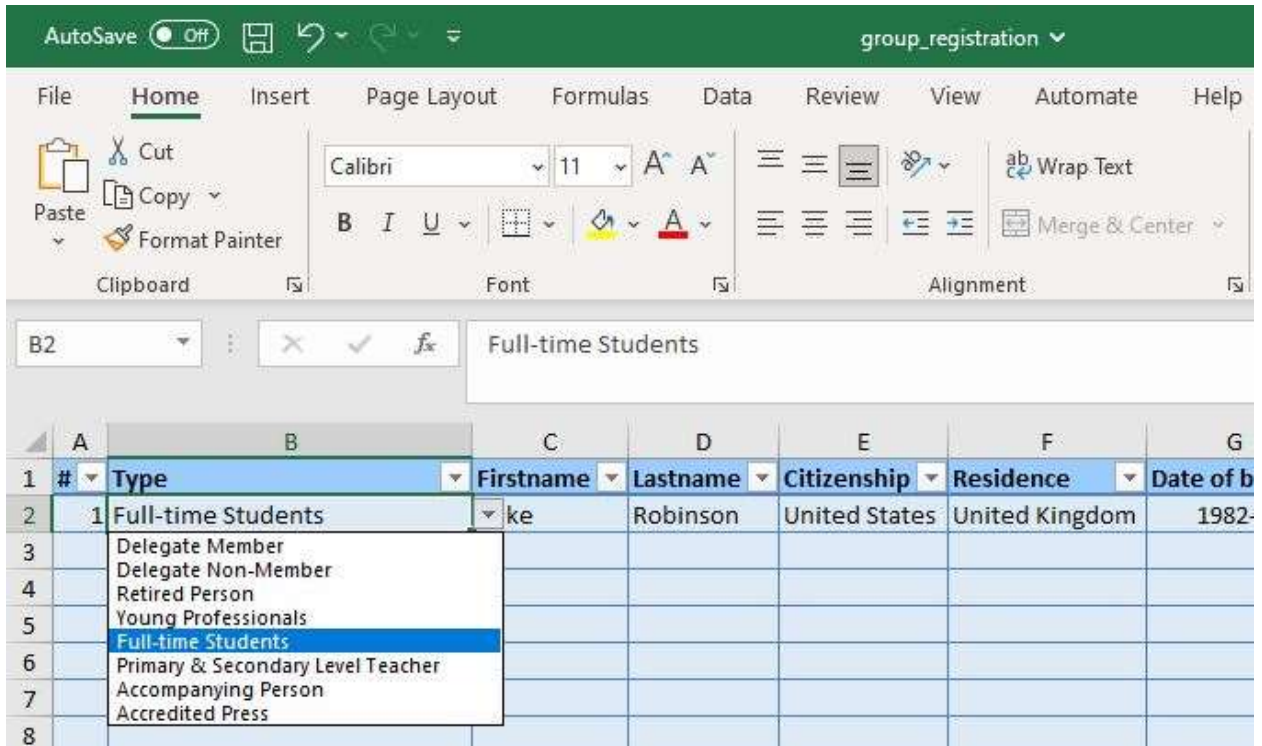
AutoSave Off group_registration

File Home Insert Page Layout Formulas Data Review View Automate Help

Paste Cut Copy Format Painter Clipboard

Calibri 11 A A B I U A Font

Wrap Text Merge & Center Alignment

B2 Full-time Students

| | A | B | C | D | E | F | G |
|---|---|---|---|---|---|---|---|
| 1 | # | Type | Firstname | Lastname | Citizenship | Residence | Date of b |
| 2 | 1 | Full-time Students | ke | Robinson | United States | United Kingdom | 1982- |
| 3 | | | | | | | |
| 4 | | | | | | | |
| 5 | | | | | | | |
| 6 | | | | | | | |
| 7 | | | | | | | |
| 8 | | | | | | | |

Delegate Member
Delegate Non-Member
Retired Person
Young Professionals
Full-time Students
Primary & Secondary Level Teacher
Accompanying Person
Accredited Press